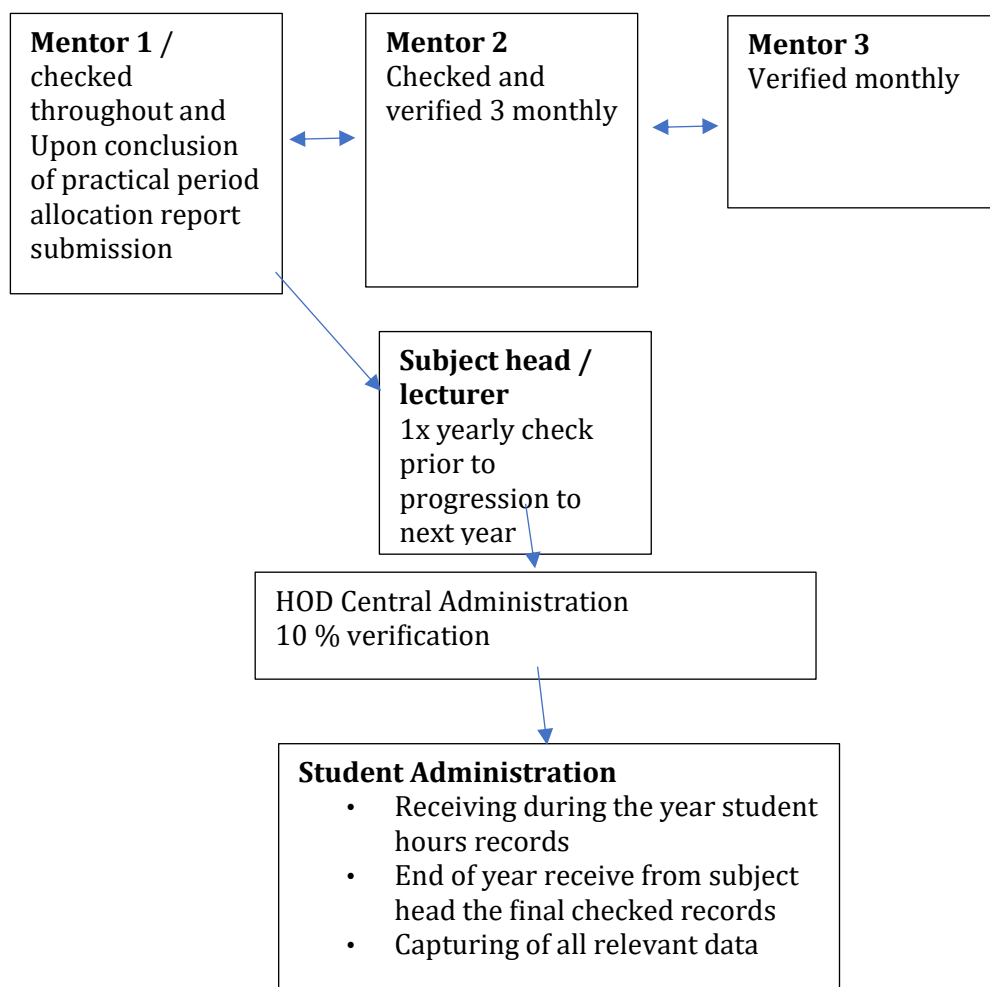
**Mentor 1 /** checked throughout and Upon conclusion of practical period allocation report submission

**Mentor 2** Checked and verified 3 monthly

**Mentor 3** Verified monthly

**Subject head / lecturer** 1x yearly check prior to progression to next year

HOD Central Administration
10 % verification

**Student Administration**
- Receiving during the year student hours records
- End of year receive from subject head the final checked records
- Capturing of all relevant data